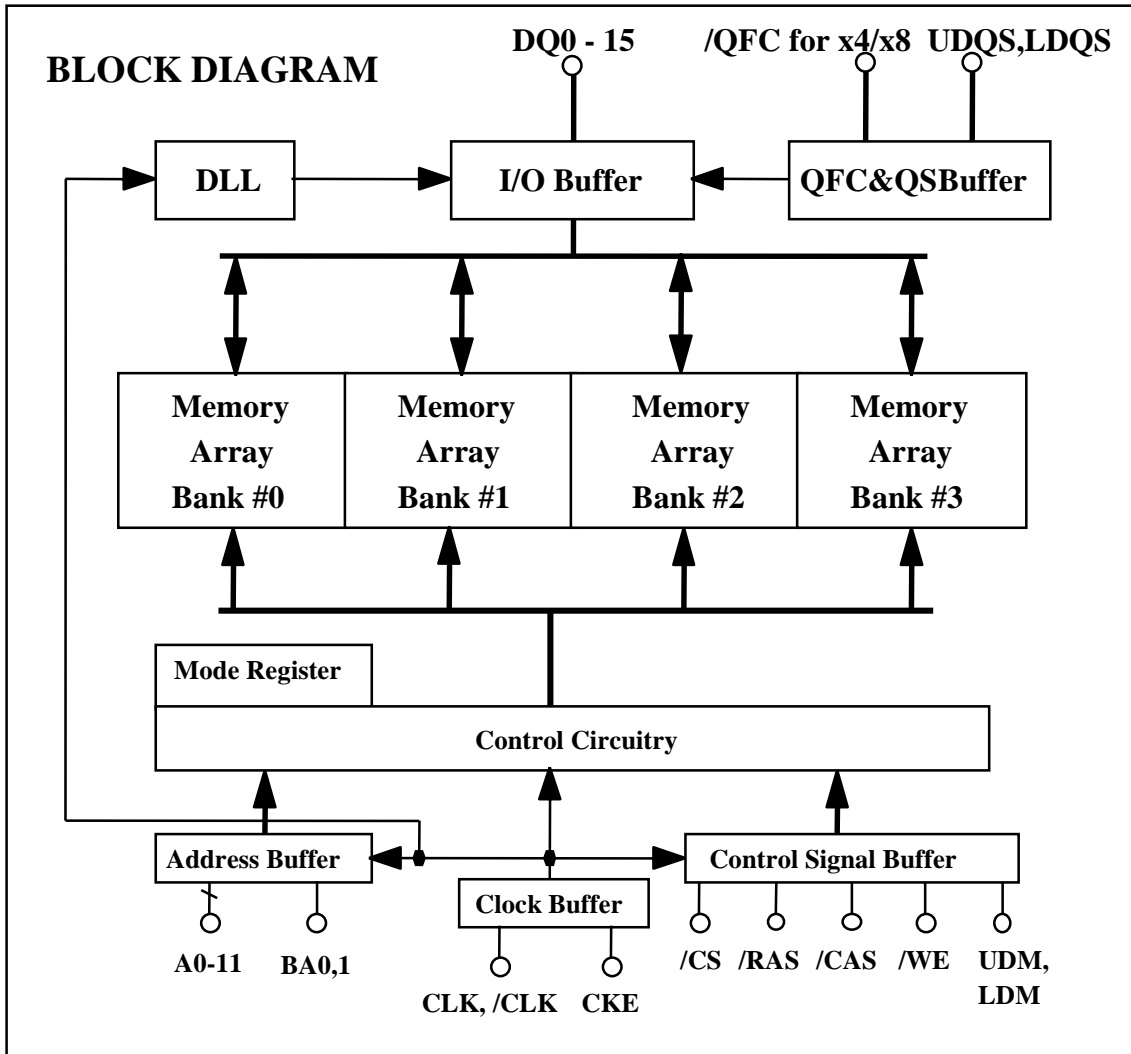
BLOCK DIAGRAM

DQ0 - 15

/QFC for x4/x8

UDQS,LDQS

DLL

I/O Buffer

QFC&QSBuffer

Memory Array Bank #0

Memory Array Bank #1

Memory Array Bank #2

Memory Array Bank #3

Mode Register

Control Circuitry

Address Buffer

Clock Buffer

Control Signal Buffer

A0-11

BA0,1

CLK, /CLK

CKE

/CS

/RAS

/CAS

/WE

UDM, LDM